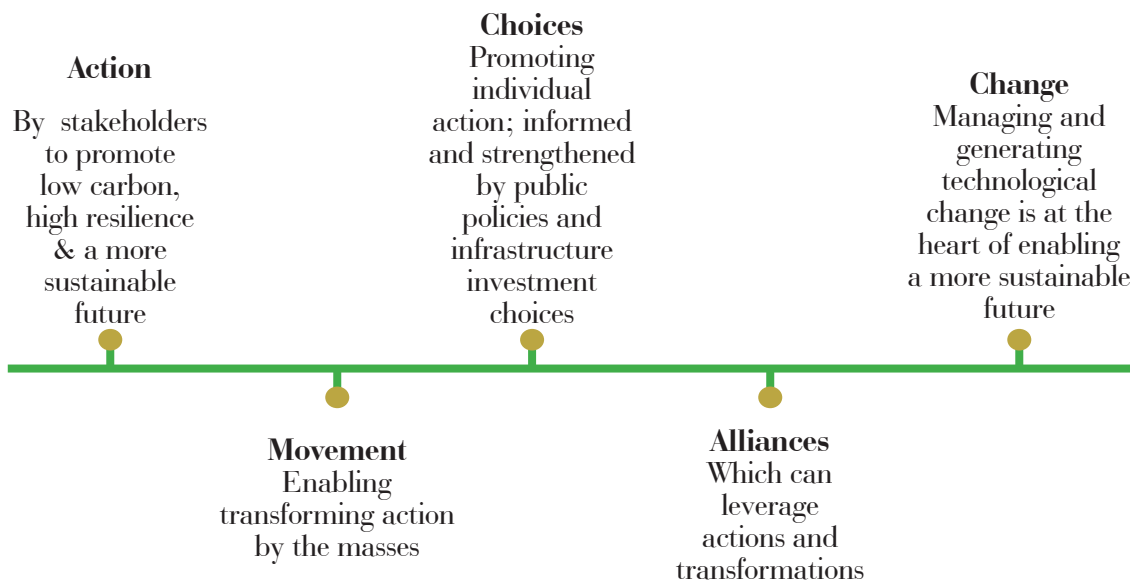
Action

By stakeholders to promote low carbon, high resilience & a more sustainable future

Choices
Promoting individual action; informed and strengthened by public policies and infrastructure investment choices

Change
Managing and generating technological change is at the heart of enabling a more sustainable future

Movement
Enabling transforming action by the masses

Alliances
Which can leverage actions and transformations